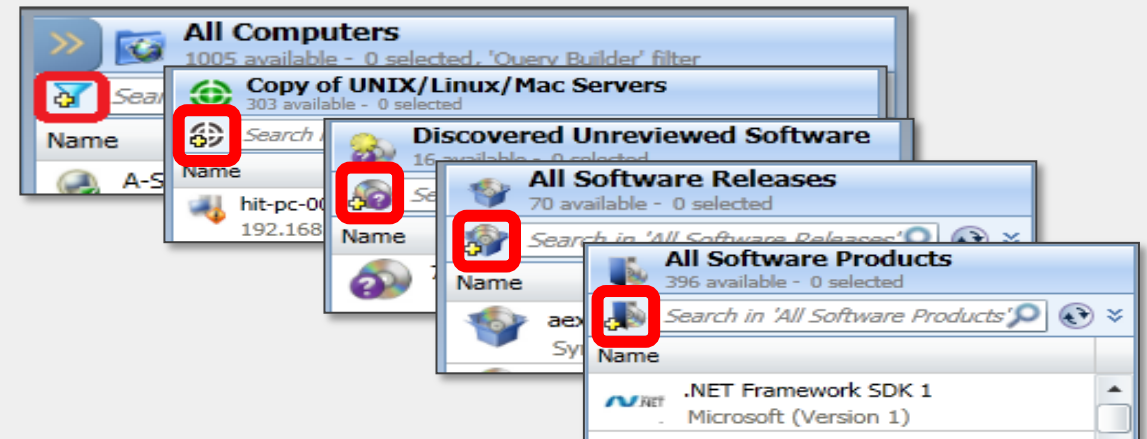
All Computers
1005 available - 0 selected, 'Query Builder' filter
Sear
Name
A-S

Copy of UNIX/Linux/Mac Servers
303 available - 0 selected
Search
Name
hit-pc-00
192.168

Discovered Unreviewed Software
16 available - 0 selected
Se
Name
7

All Software Releases
70 available - 0 selected
Search in 'All Software Releases'
Name
aex
Sy

All Software Products
396 available - 0 selected
Search in 'All Software Products'
Name
.NET Framework SDK 1
Microsoft (Version 1)